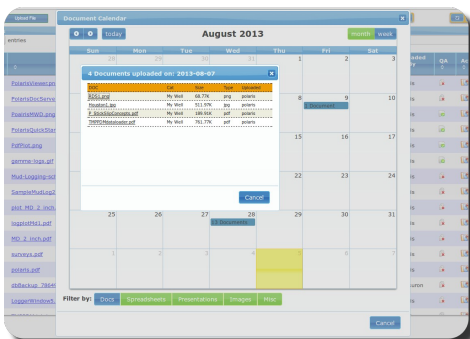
Upload File

entries

PolarisViewer.pn
PolarisDocServe
PolarisMWD.png
PolarisQuickStar
PdfPlot.png
gamma_logs.gif
Mud-Logging-scr
SampleMudLog2
plot_MD_2_inch.
logplotMg1.pdf
MD_2_inch.pdf
surveys.pdf
polaris.pdf
dbBackup_7864
LoggerWindow5.

Document Calendar

Today

August 2013

month week

Sun Mon Tue Wed Thu Fri Sat

28 29 30 31 1 2 3

4 Documents uploaded on: 2013-08-07

| DOC | Cat | Size | Type | Uploaded |
|---|---|---|---|---|
| RIGS1.png | My Well | 68.77K | png | polaris |
| Mosaiko1.jpg | My Well | 511.97K | jpg | polaris |
| P_StickDipUpscaled.pdf | My Well | 186.91K | pdf | polaris |
| TMPO/Mosaicoder.pdf | My Well | 781.77K | pdf | polaris |

Cancel

8 9 10
1 Document

15 16 17

22 23 24

25 26 27 28 29 30 31
15 Documents

1 2 3 4 5 6 7

Filter by: Docs Spreadsheets Presentations Images Misc

Cancel

QA